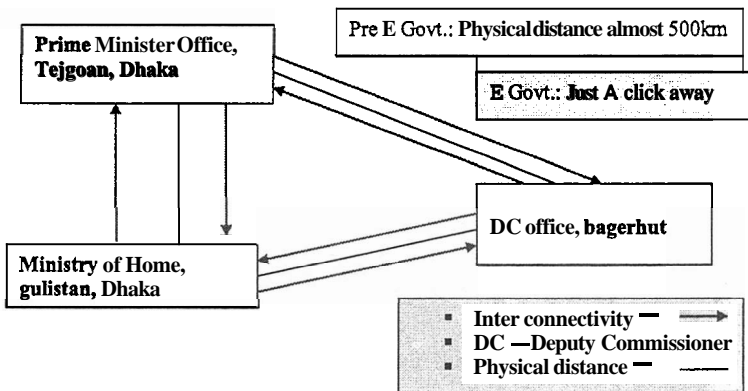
Prime Minister Office, Tejgoan, Dhaka

Pre E Govt.: Physical distance almost 500km

E Govt.: Just A click away

DC office, bagerhut

Ministry of Home, gulistan, Dhaka

Inter connectivity –
DC —Deputy Commissioner
Physical distance –